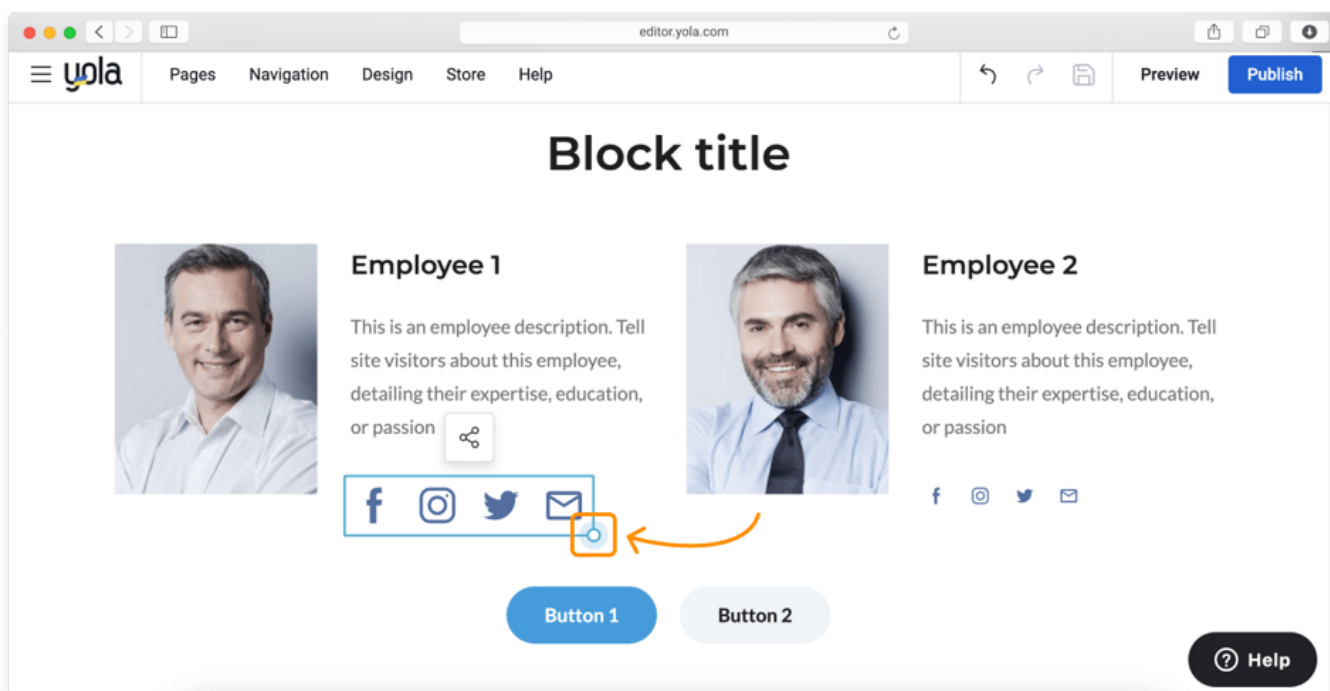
editor.yola.com

yola

Pages Navigation Design Store Help

Preview Publish

Block title

Employee 1

This is an employee description. Tell site visitors about this employee, detailing their expertise, education, or passion

Employee 2

This is an employee description. Tell site visitors about this employee, detailing their expertise, education, or passion

Button 1 Button 2

Help